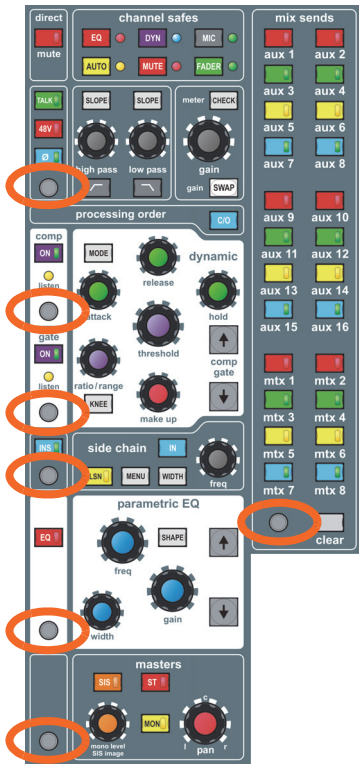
direct
mute

channel safes
EQ
DYN
MIC
AUTO
MUTE
FADER

TALK
48V
Ø
SLOPE
SLOPE
high pass
low pass
meter
CHECK
gain
gain
SWAP

processing order
C/O

comp
ON
listen
gate
ON
listen
MODE
release
dynamic
attack
hold
threshold
comp
gate
ratio/range
KNEE
make up

INS
side chain
IN
LSN
MENU
WIDTH
freq

parametric EQ
EQ
freq
SHAPE
width
gain

masters
SIS
ST
MON
mono level
SIS image
c
l
r
pan

mix sends
aux 1
aux 2
aux 3
aux 4
aux 5
aux 6
aux 7
aux 8
aux 9
aux 10
aux 11
aux 12
aux 13
aux 14
aux 15
aux 16
mtx 1
mtx 2
mtx 3
mtx 4
mtx 5
mtx 6
mtx 7
mtx 8
clear